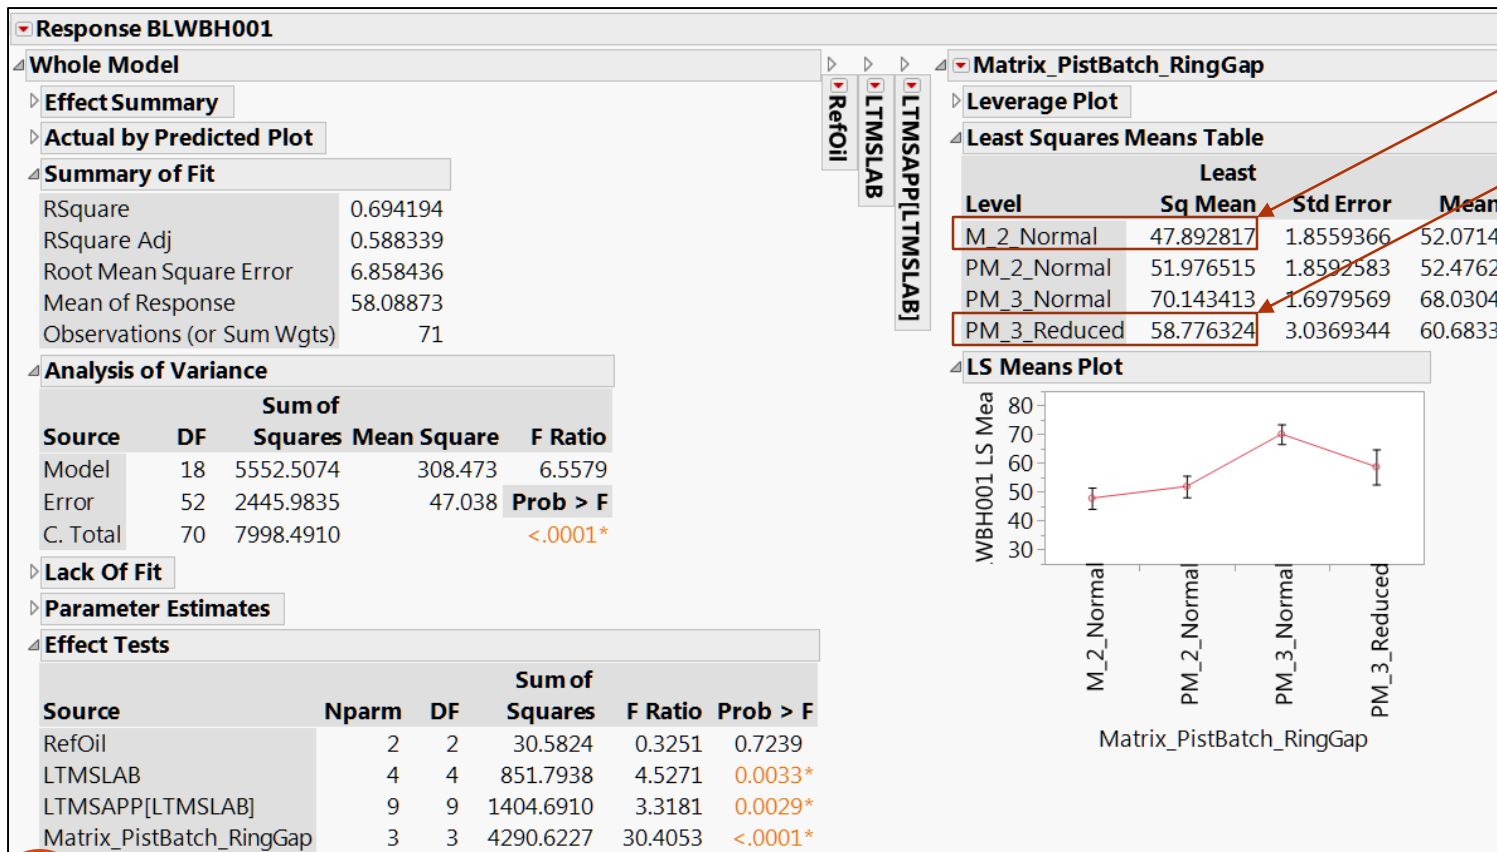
Response BLWBH001

Whole Model

Effect Summary

Actual by Predicted Plot

Summary of Fit

| | |
|---|---|
| RSquare | 0.694194 |
| RSquare Adj | 0.588339 |
| Root Mean Square Error | 6.858436 |
| Mean of Response | 58.08873 |
| Observations (or Sum Wgts) | 71 |

Analysis of Variance

| Source | DF | Sum of Squares | Mean Square | F Ratio |
|---|---|---|---|---|
| Model | 18 | 5552.5074 | 308.473 | 6.5579 |
| Error | 52 | 2445.9835 | 47.038 | Prob > F |
| C. Total | 70 | 7998.4910 | | <.0001* |

Lack Of Fit

Parameter Estimates

Effect Tests

| Source | Nparm | DF | Sum of Squares | F Ratio | Prob > F |
|---|---|---|---|---|---|
| RefOil | 2 | 2 | 30.5824 | 0.3251 | 0.7239 |
| LTMSLAB | 4 | 4 | 851.7938 | 4.5271 | 0.0033* |
| LTMSAPP[LTMSLAB] | 9 | 9 | 1404.6910 | 3.3181 | 0.0029* |
| Matrix_PistBatch_RingGap | 3 | 3 | 4290.6227 | 30.4053 | <.0001* |

RefOil

LTMSLAB

LTMSAPP[LTMSLAB]

Matrix_PistBatch_RingGap

Leverage Plot

Least Squares Means Table

| Level | Least Sq Mean | Std Error | Mean |
|---|---|---|---|
| M_2_Normal | 47.892817 | 1.8559366 | 52.0714 |
| PM_2_Normal | 51.976515 | 1.8592583 | 52.4762 |
| PM_3_Normal | 70.143413 | 1.6979569 | 68.0304 |
| PM_3_Reduced | 58.776324 | 3.0369344 | 60.6833 |

LS Means Plot

WBH001 LS Mea

80
70
60
50
40
30

M_2_Normal
PM_2_Normal
PM_3_Normal
PM_3_Reduced

Matrix_PistBatch_RingGap